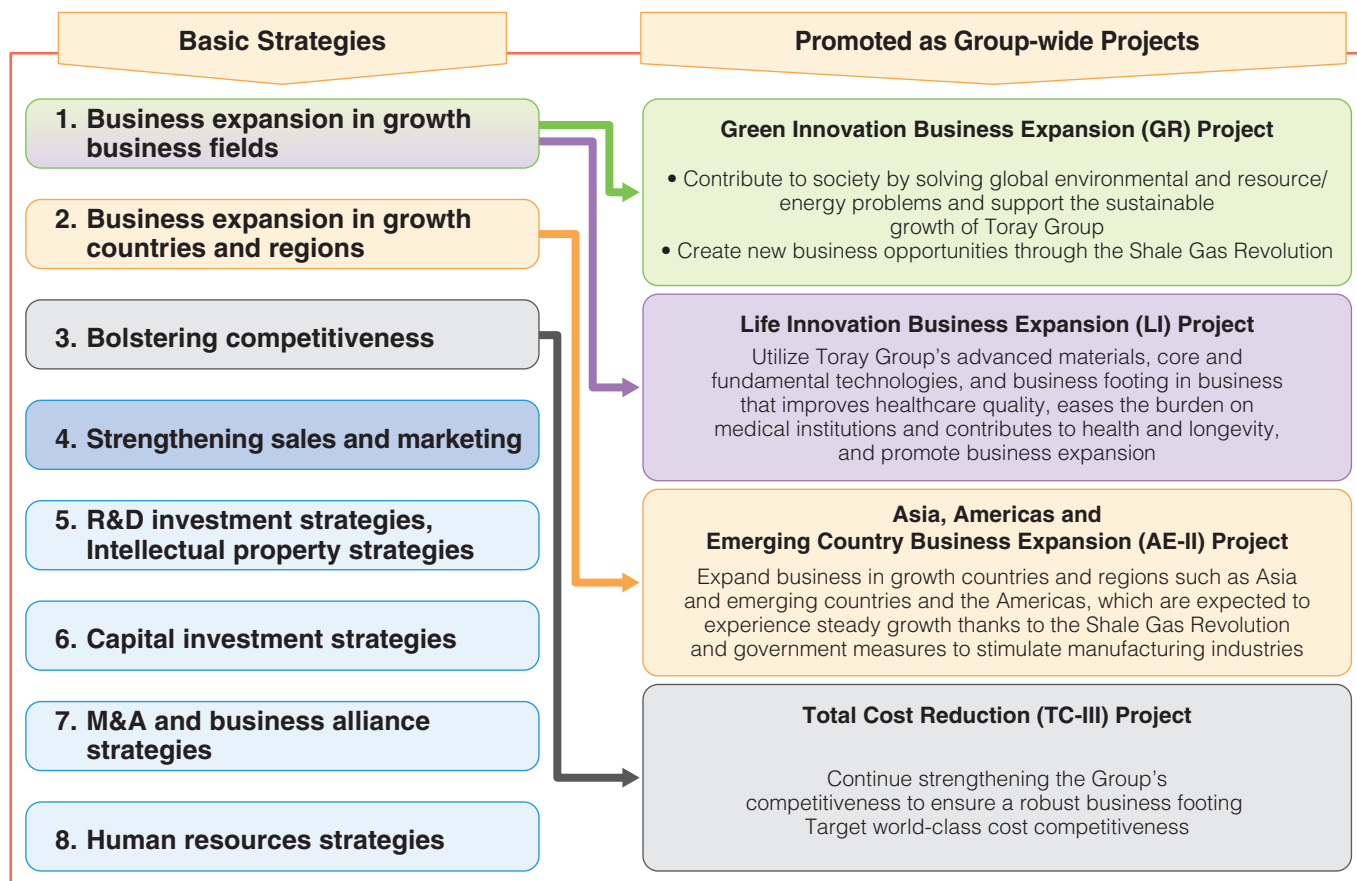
Basic Strategies

1. Business expansion in growth business fields

2. Business expansion in growth countries and regions

3. Bolstering competitiveness

4. Strengthening sales and marketing

5. R&D investment strategies, Intellectual property strategies

6. Capital investment strategies

7. M&A and business alliance strategies

8. Human resources strategies

Promoted as Group-wide Projects

Green Innovation Business Expansion (GR) Project

• Contribute to society by solving global environmental and resource/ energy problems and support the sustainable growth of Toray Group
• Create new business opportunities through the Shale Gas Revolution

Life Innovation Business Expansion (LI) Project

Utilize Toray Group's advanced materials, core and fundamental technologies, and business footing in business that improves healthcare quality, eases the burden on medical institutions and contributes to health and longevity, and promote business expansion

Asia, Americas and Emerging Country Business Expansion (AE-II) Project

Expand business in growth countries and regions such as Asia and emerging countries and the Americas, which are expected to experience steady growth thanks to the Shale Gas Revolution and government measures to stimulate manufacturing industries

Total Cost Reduction (TC-III) Project

Continue strengthening the Group's competitiveness to ensure a robust business footing
Target world-class cost competitiveness